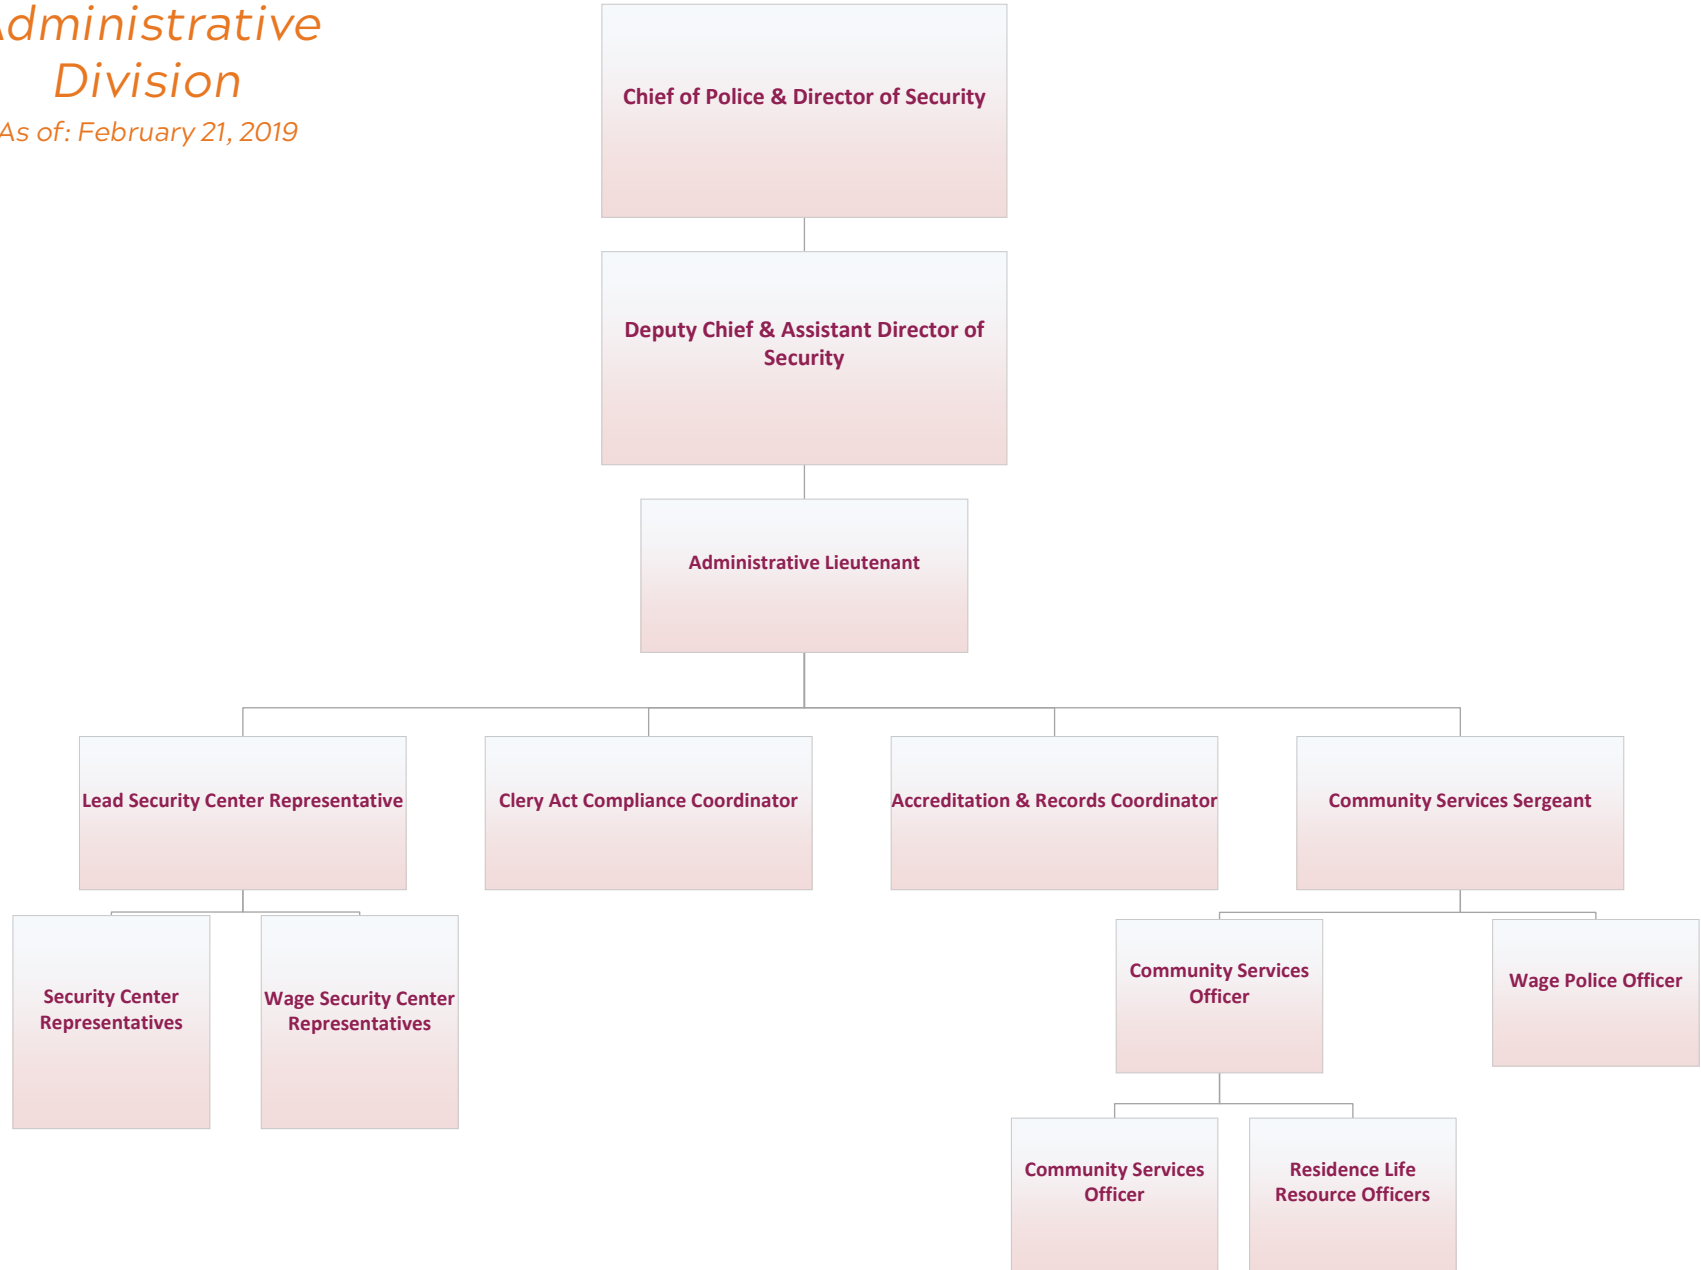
dministrative Division
As of: February 21, 2019

Chief of Police & Director of Security

Deputy Chief & Assistant Director of Security

Administrative Lieutenant

Lead Security Center Representative

Clery Act Compliance Coordinator

Accreditation & Records Coordinator

Community Services Sergeant

Security Center Representatives

Wage Security Center Representatives

Community Services Officer

Wage Police Officer

Community Services Officer

Residence Life Resource Officers